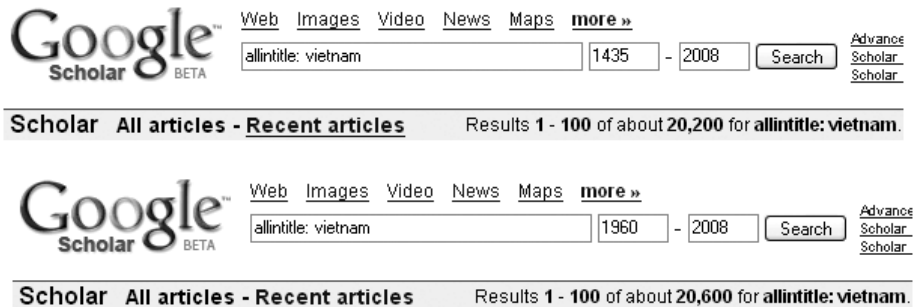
Google™ Scholar BETA

Web Images Video News Maps more »

allintitle: vietnam 1435 - 2008 Search

Advance Scholar Scholar

Scholar All articles - Recent articles Results 1 - 100 of about 20,200 for allintitle: vietnam.

Google™ Scholar BETA

Web Images Video News Maps more »

allintitle: vietnam 1960 - 2008 Search

Advance Scholar Scholar

Scholar All articles - Recent articles Results 1 - 100 of about 20,600 for allintitle: vietnam.